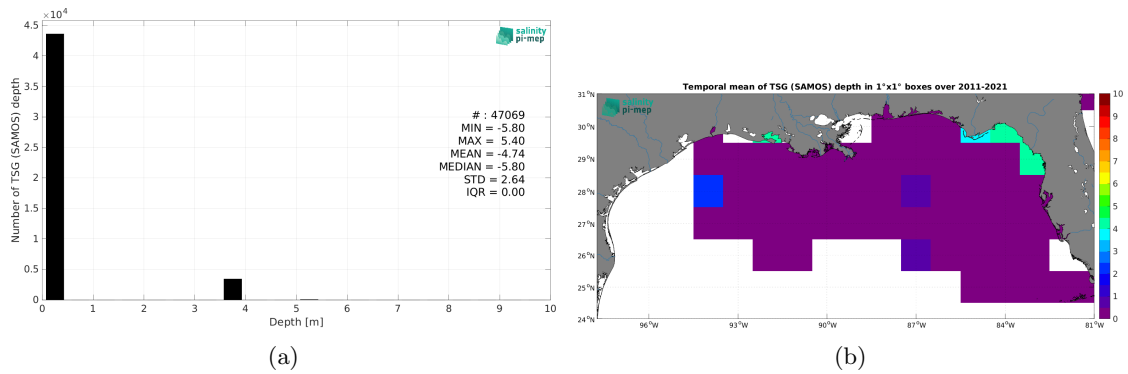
$\times 10^4$
4.5
4
3.5
3
2.5
2
1.5
1
0.5
0
Number of TSG (SAMOS) depth
0 1 2 3 4 5 6 7 8 9 10
Depth [m]

salinity pi-mep

# : 47069
MIN = -5.80
MAX = 5.40
MEAN = -4.74
MEDIAN = -5.80
STD = 2.64
IQR = 0.00

(a)

Temporal mean of TSG (SAMOS) depth in 1°x1° boxes over 2011-2021

salinity pi-mep

31°N
30°N
29°N
28°N
27°N
26°N
25°N
24°N
96°W 93°W 90°W 87°W 84°W 81°W

10
9
8
7
6
5
4
3
2
1
0

(b)